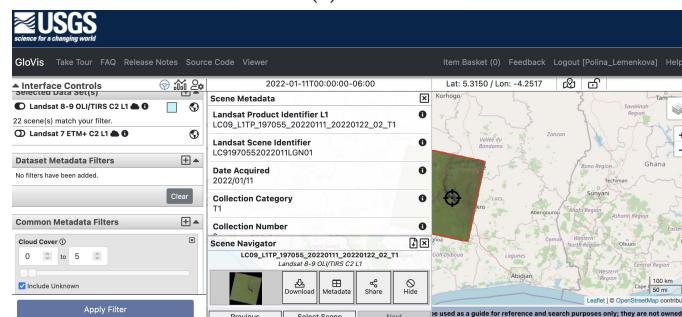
USGS
science for a changing world

GloVis Take Tour FAQ Release Notes Source Code Viewer

Item Basket (0) Feedback Logout [Polina_Lemenkova] Help

Interface Controls
Selected Data Set(s)
Landsat 8-9 OLI/TIRS C2 L1
22 scene(s) match your filter.
Landsat 7 ETM+ C2 L1

Dataset Metadata Filters
No filters have been added.
Clear

Common Metadata Filters
Cloud Cover
0 to 5
Include Unknown

Apply Filter

2022-01-11T00:00:00-06:00

Lat: 5.3150 / Lon: -4.2517

Scene Metadata
Landsat Product Identifier L1
LC09_L1TP_197055_20220111_20220122_02_T1
Landsat Scene Identifier
LC91970552022011LGN01
Date Acquired
2022/01/11
Collection Category
T1
Collection Number

Scene Navigator
LC09_L1TP_197055_20220111_20220122_02_T1
Landsat 8-9 OLI/TIRS C2 L1
Download Metadata Share Hide
Previous Select Scene Next

Korhogo
Tamale
Savannah Region
Ghana
Bono Region
Techiman
Sunyani
Bono East Region
Ahafo Region
Abengourou
Ashanti Region
Western North Region
Western Region
Abidjan
Central Region
100 km
50 mi
Leaflet | © OpenStreetMap contribu

e used as a guide for reference and search purposes only; they are not owned